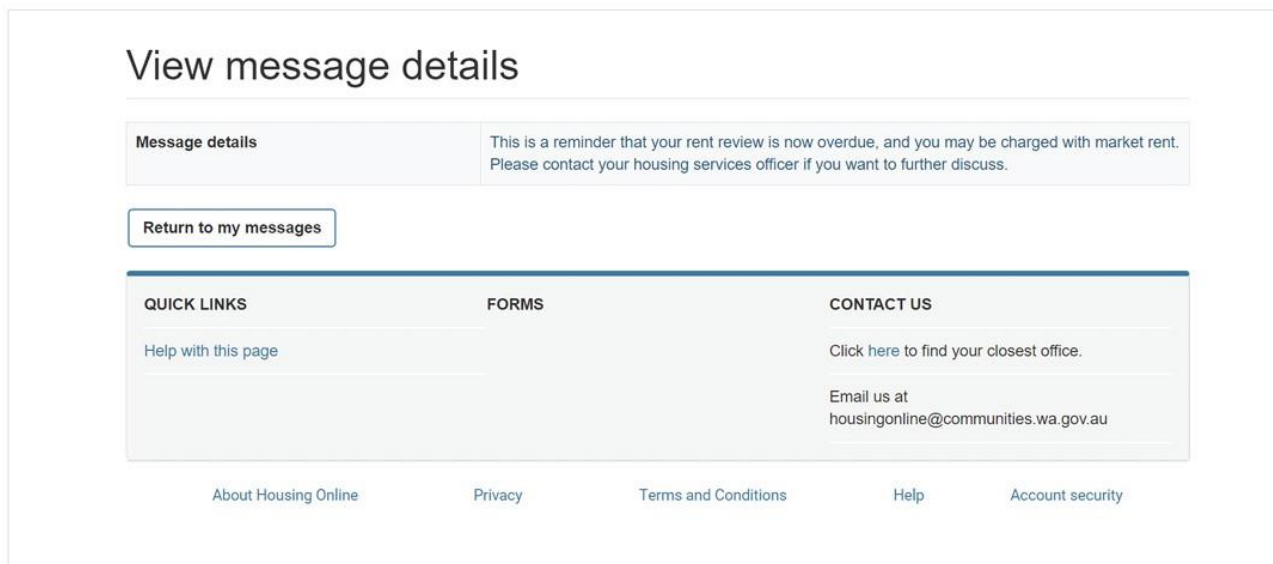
View message details

| Message details | This is a reminder that your rent review is now overdue, and you may be charged with market rent. Please contact your housing services officer if you want to further discuss. |
|---|---|

Return to my messages

QUICK LINKS

Help with this page

FORMS

CONTACT US

Click here to find your closest office.

Email us at housingonline@communities.wa.gov.au

About Housing Online Privacy Terms and Conditions Help Account security